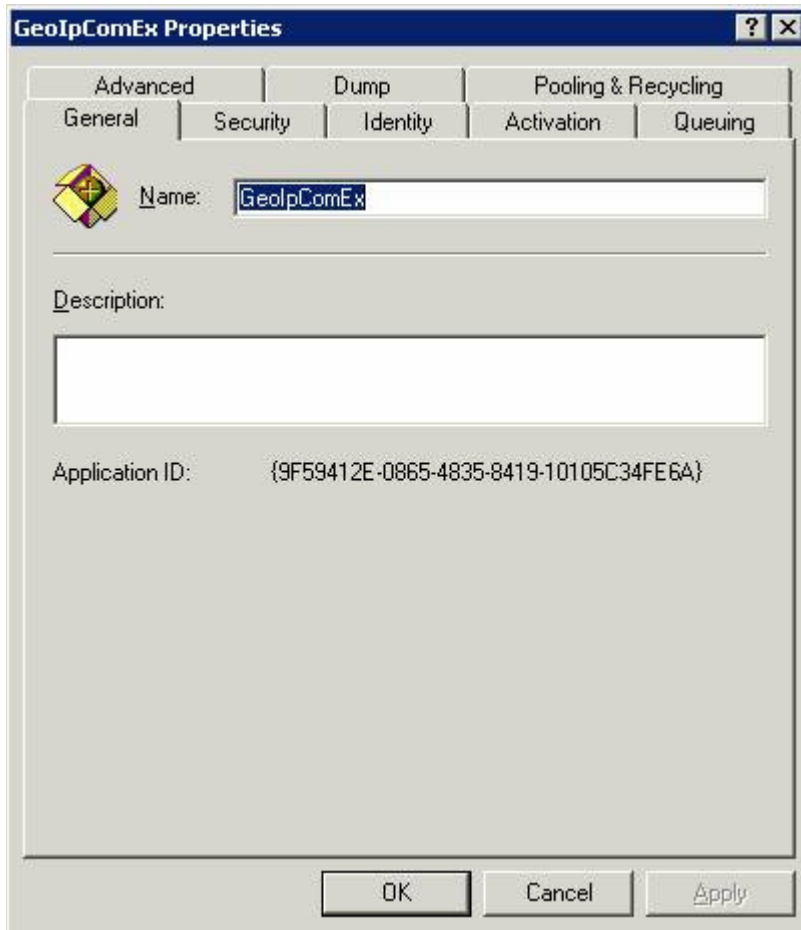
GeoIpComEx Properties

?

X

Advanced

Dump

Pooling & Recycling

General

Security

Identity

Activation

Queuing

Name: GeoIpComEx

Description:

Application ID: {9F59412E-0865-4835-8419-10105C34FE6A}

OK

Cancel

Apply